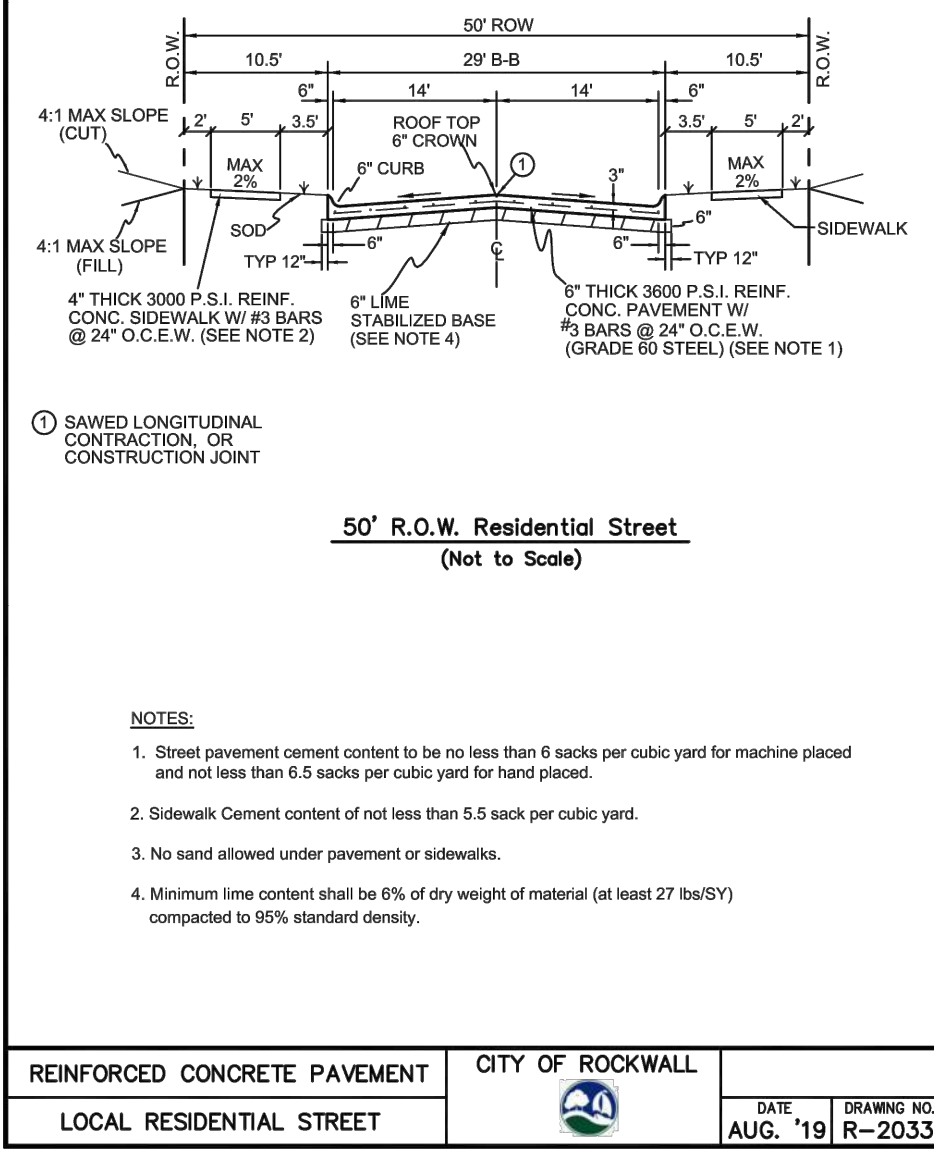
50' ROW

R.O.W.

R.O.W.

10.5'

29' B-B

10.5'

6"

14'

14'

6"

4:1 MAX SLOPE (CUT)

2'

5'

3.5'

ROOF TOP 6" CROWN

3.5'

5'

2'

MAX 2%

6" CURB

①

3"

MAX 2%

SOD

6"

6"

℄

6"

6"

SIDEWALK

4:1 MAX SLOPE (FILL)

TYP 12"

TYP 12"

4" THICK 3000 P.S.I. REINF. CONC. SIDEWALK W/ #3 BARS @ 24" O.C.E.W. (SEE NOTE 2)

6" LIME STABILIZED BASE (SEE NOTE 4)

6" THICK 3600 P.S.I. REINF. CONC. PAVEMENT W/ #3 BARS @ 24" O.C.E.W. (GRADE 60 STEEL) (SEE NOTE 1)

① SAWED LONGITUDINAL CONTRACTION, OR CONSTRUCTION JOINT

50' R.O.W. Residential Street
(Not to Scale)

NOTES:

1. Street pavement cement content to be no less than 6 sacks per cubic yard for machine placed and not less than 6.5 sacks per cubic yard for hand placed.

2. Sidewalk Cement content of not less than 5.5 sack per cubic yard.

3. No sand allowed under pavement or sidewalks.

4. Minimum lime content shall be 6% of dry weight of material (at least 27 lbs/SY) compacted to 95% standard density.

| REINFORCED CONCRETE PAVEMENT | CITY OF ROCKWALL | | |
|---|---|---|---|
| LOCAL RESIDENTIAL STREET | | DATE AUG. '19 | DRAWING NO. R-2033 |